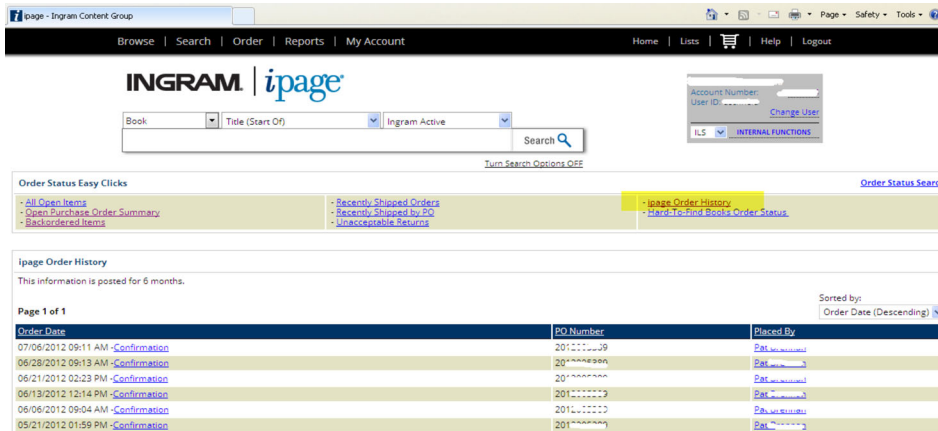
ipage - Ingram Content Group

Page ▾ Safety ▾ Tools ▾

Browse | Search | Order | Reports | My Account

Home | Lists | | Help | Logout

INGRAM | ipage

Account Number:
User ID: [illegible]
Change User
ILS
INTERNAL FUNCTIONS

Book | Title (Start Of) | Ingram Active

Search

Turn Search Options OFF

Order Status Easy Clicks

Order Status Searc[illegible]

- All Open Items
- Open Purchase Order Summary
- Backordered Items

- Recently Shipped Orders
- Recently Shipped by PO
- Unacceptable Returns

- ipage Order History
- Hard-To-Find Books Order Status

ipage Order History

This information is posted for 6 months.

Page 1 of 1

Sorted by:
Order Date (Descending)

| Order Date | PO Number | Placed By |
|---|---|---|
| 07/06/2012 09:11 AM -Confirmation | 201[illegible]9 | Pat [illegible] |
| 06/28/2012 09:13 AM -Confirmation | 201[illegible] | Pat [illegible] |
| 06/21/2012 02:23 PM -Confirmation | 201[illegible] | Pat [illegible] |
| 06/13/2012 12:14 PM -Confirmation | 201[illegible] | Pat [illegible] |
| 06/06/2012 09:04 AM -Confirmation | 201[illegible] | Pat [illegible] |
| 05/21/2012 01:59 PM -Confirmation | 201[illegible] | Pat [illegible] |